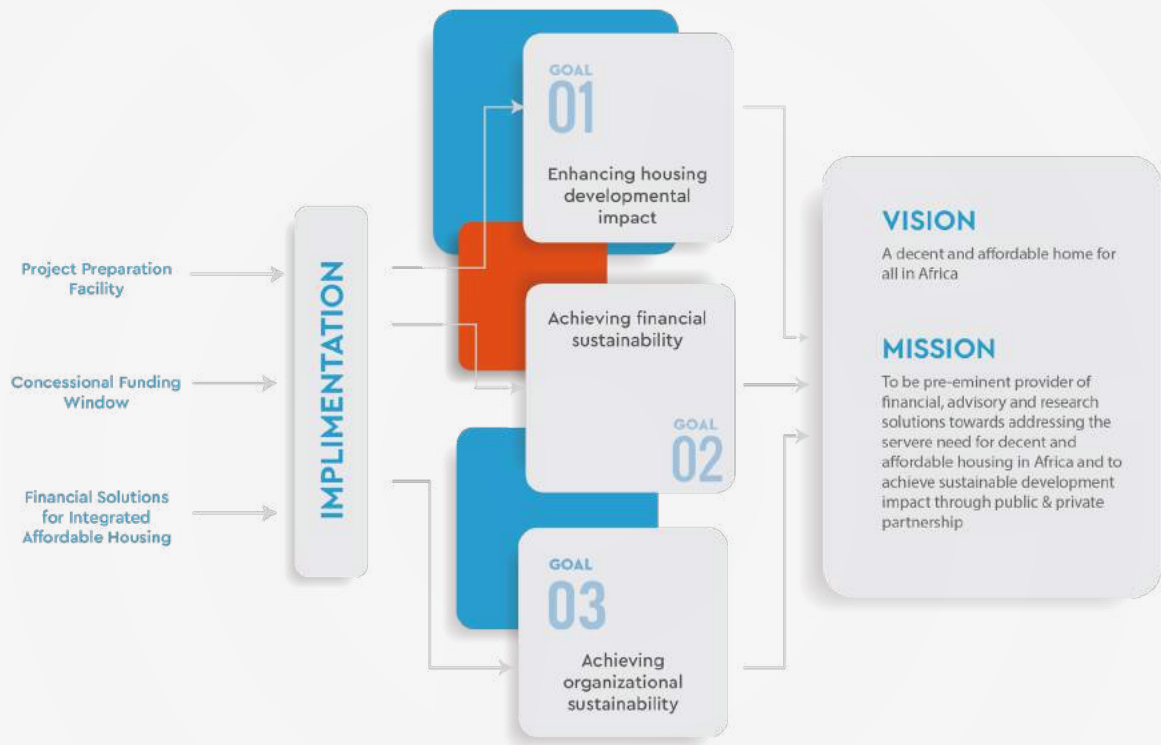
Project Preparation Facility

Concessional Funding Window

Financial Solutions for Integrated Affordable Housing

IMPLIMENTATION

GOAL
01
Enhancing housing developmental impact

Achieving financial sustainability
GOAL
02

GOAL
03
Achieving organizational sustainability

VISION
A decent and affordable home for all in Africa

MISSION
To be pre-eminent provider of financial, advisory and research solutions towards addressing the servere need for decent and affordable housing in Africa and to achieve sustainable development impact through public & private partnership